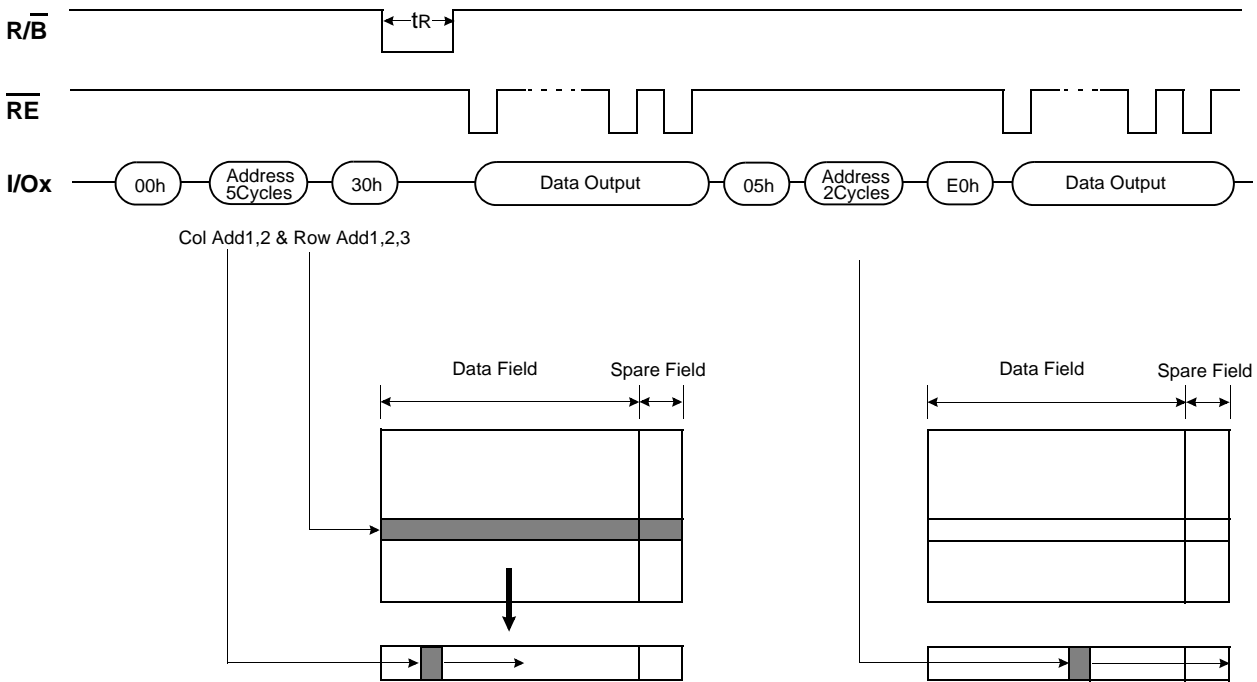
R/$\overline{B}$

tR

$\overline{RE}$

I/Ox

00h

Address 5Cycles

30h

Data Output

05h

Address 2Cycles

E0h

Data Output

Col Add1,2 & Row Add1,2,3

Data Field

Spare Field

Data Field

Spare Field